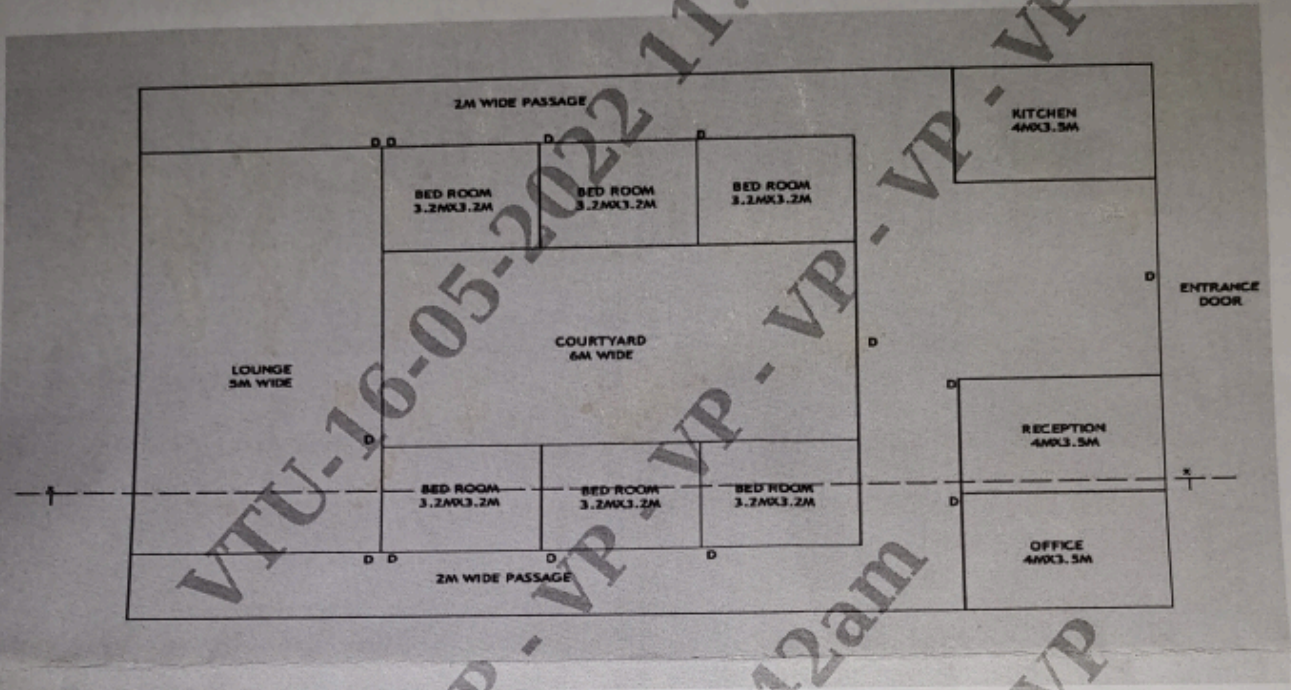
2M WIDE PASSAGE

KITCHEN
4MX3.5M

D D D D

BED ROOM
3.2MX3.2M

BED ROOM
3.2MX3.2M

BED ROOM
3.2MX3.2M

D

ENTRANCE DOOR

COURTYARD
6M WIDE

D

LOUNGE
5M WIDE

D

RECEPTION
4MX3.5M

D

BED ROOM
3.2MX3.2M

BED ROOM
3.2MX3.2M

BED ROOM
3.2MX3.2M

D

OFFICE
4MX3.5M

D D D D

2M WIDE PASSAGE

VTU-16-05-2022 11:42am - VP - VP - VP - VP - VP - VP